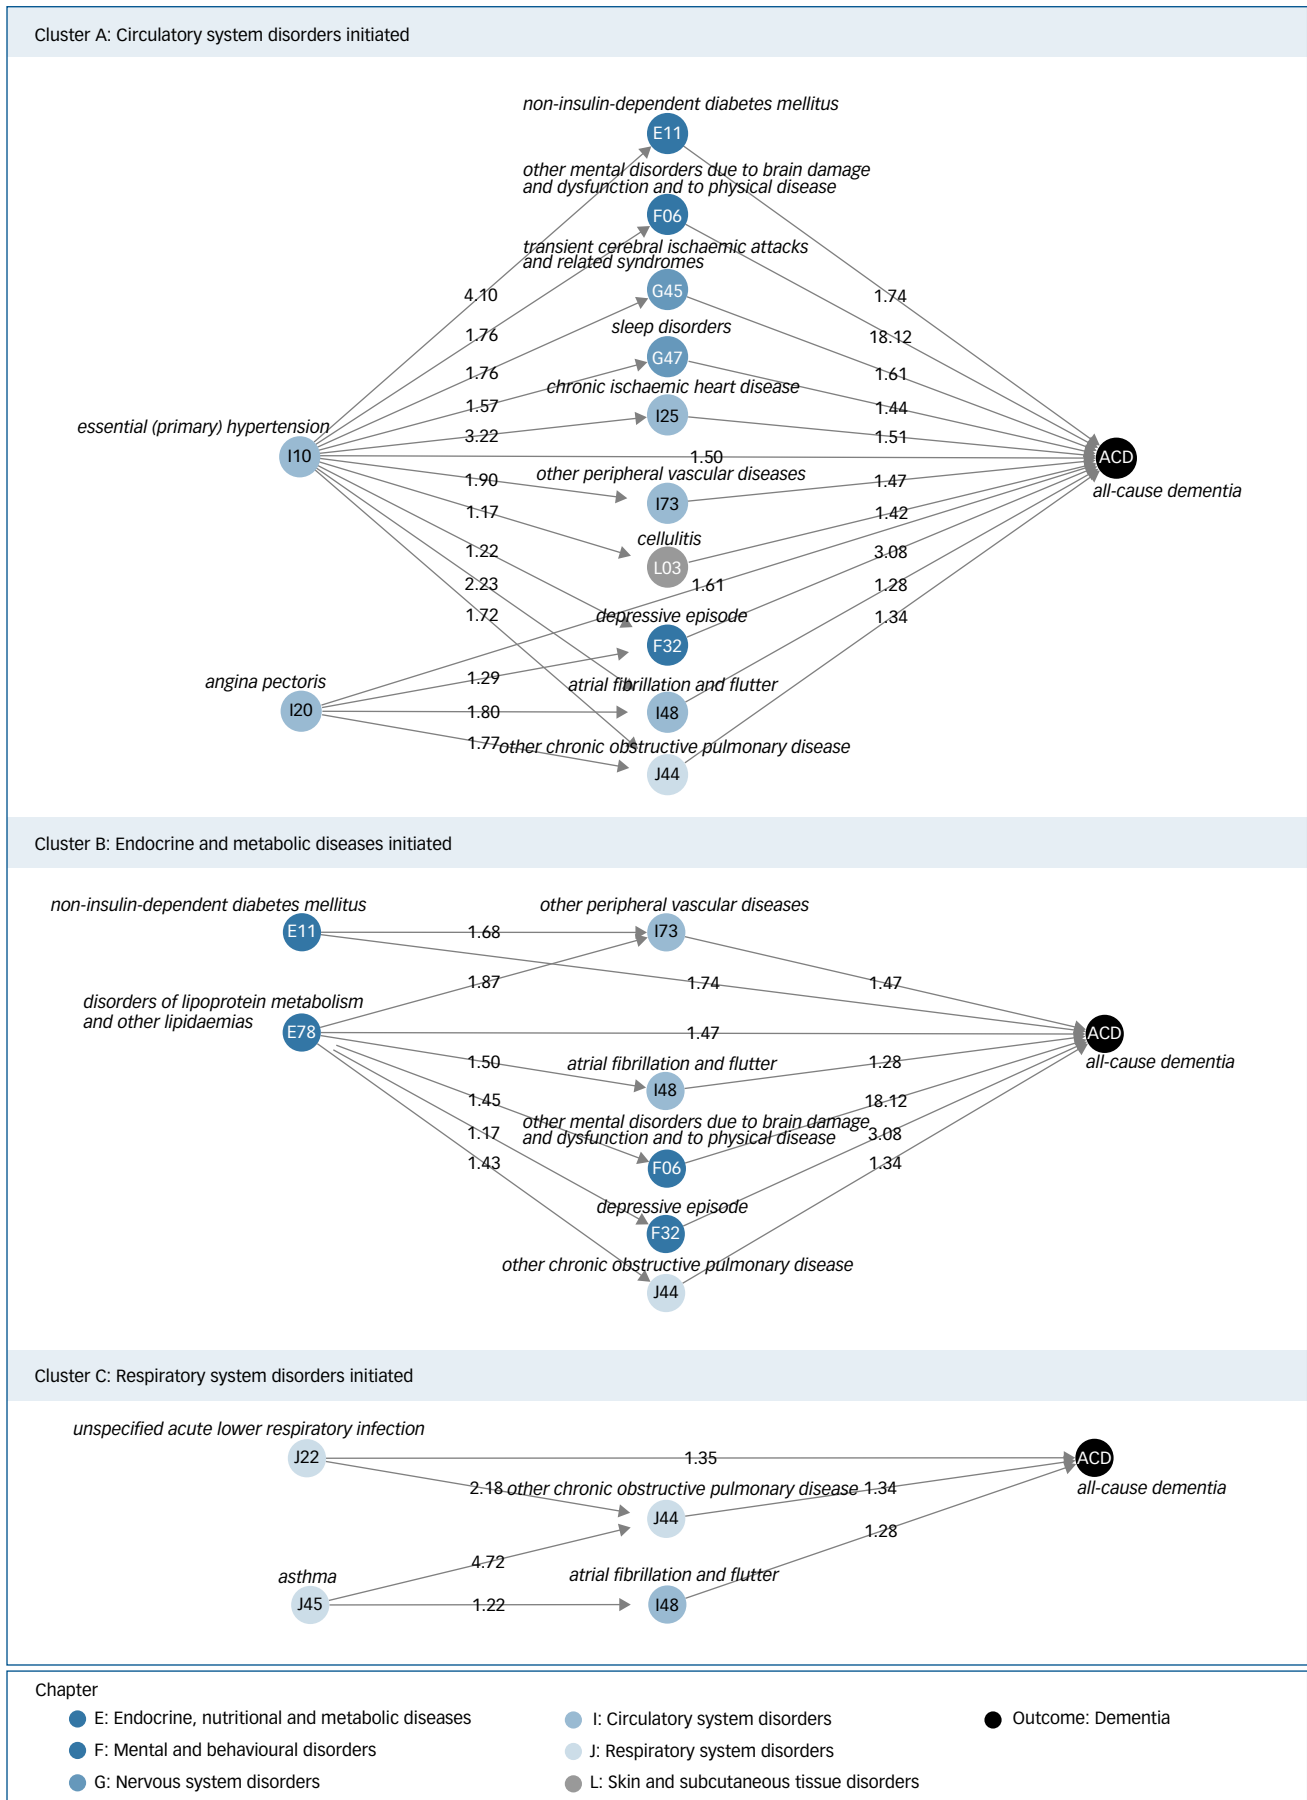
Cluster A: Circulatory system disorders initiated

non-insulin-dependent diabetes mellitus
E11
other mental disorders due to brain damage and dysfunction and to physical disease
F06
transient cerebral ischaemic attacks and related syndromes
G45
sleep disorders
G47
chronic ischaemic heart disease
I25
essential (primary) hypertension
I10
other peripheral vascular diseases
I73
cellulitis
L03
depressive episode
F32
angina pectoris
I20
atrial fibrillation and flutter
I48
other chronic obstructive pulmonary disease
J44
ACD
all-cause dementia

4.10
1.76
1.76
1.57
3.22
1.50
1.90
1.17
1.22
2.23
1.72
1.29
1.80
1.77
1.74
18.12
1.61
1.44
1.51
1.47
1.42
3.08
1.61
1.28
1.34

Cluster B: Endocrine and metabolic diseases initiated

non-insulin-dependent diabetes mellitus
E11
other peripheral vascular diseases
I73
disorders of lipoprotein metabolism and other lipidaemias
E78
atrial fibrillation and flutter
I48
other mental disorders due to brain damage and dysfunction and to physical disease
F06
depressive episode
F32
other chronic obstructive pulmonary disease
J44
ACD
all-cause dementia

1.68
1.87
1.74
1.47
1.47
1.50
1.45
1.17
1.43
1.28
18.12
3.08
1.34

Cluster C: Respiratory system disorders initiated

unspecified acute lower respiratory infection
J22
1.35
ACD
all-cause dementia
2.18
other chronic obstructive pulmonary disease
1.34
J44
1.28
4.72
asthma
atrial fibrillation and flutter
J45
1.22
I48

Chapter
E: Endocrine, nutritional and metabolic diseases
F: Mental and behavioural disorders
G: Nervous system disorders
I: Circulatory system disorders
J: Respiratory system disorders
L: Skin and subcutaneous tissue disorders
Outcome: Dementia